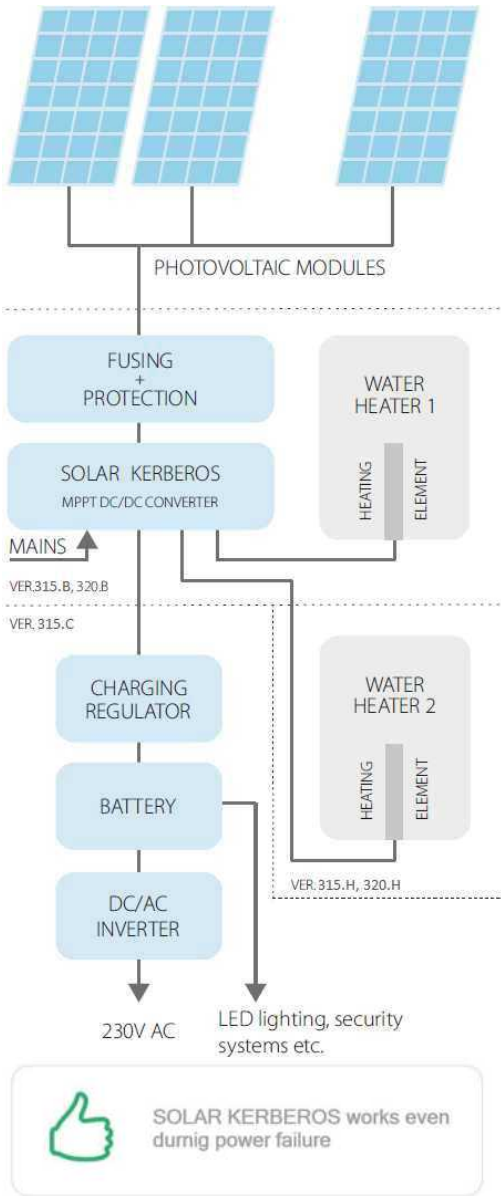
PHOTOVOLTAIC MODULES

FUSING
+
PROTECTION

WATER HEATER 1

HEATING ELEMENT

SOLAR KERBEROS
MPPT DC/DC CONVERTER

MAINS

VER.315.B, 320.B

VER. 315.C

CHARGING REGULATOR

WATER HEATER 2

HEATING ELEMENT

BATTERY

VER. 315.H, 320.H

DC/AC INVERTER

230V AC

LED lighting, security systems etc.

SOLAR KERBEROS works even durnig power failure